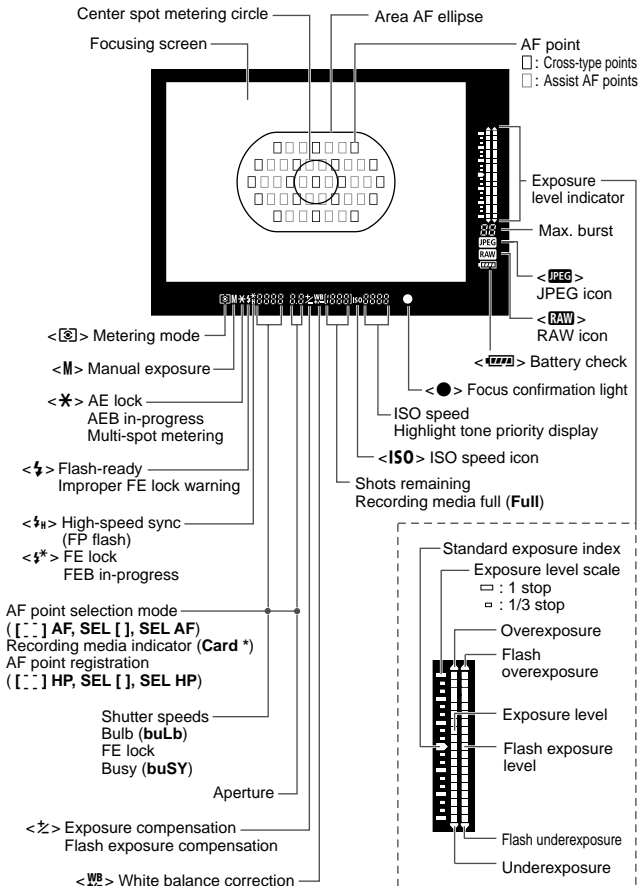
Center spot metering circle
Area AF ellipse
Focusing screen
AF point
□: Cross-type points
□: Assist AF points
Exposure level indicator
Max. burst
<JPEG>
JPEG icon
<RAW>
RAW icon
<▭> Battery check
<●> Focus confirmation light
ISO speed
Highlight tone priority display
<ISO> ISO speed icon
Shots remaining
Recording media full (**Full**)
<⊡> Metering mode
<M> Manual exposure
<✱> AE lock
AEB in-progress
Multi-spot metering
<ϟ> Flash-ready
Improper FE lock warning
<ϟH> High-speed sync
(FP flash)
<ϟ✱> FE lock
FEB in-progress
AF point selection mode
(**[ ] AF, SEL [ ], SEL AF**)
Recording media indicator (**Card** *)
AF point registration
(**[ ] HP, SEL [ ], SEL HP**)
Shutter speeds
Bulb (**buLb**)
FE lock
Busy (**buSY**)
Aperture
<☑> Exposure compensation
Flash exposure compensation
<WB> White balance correction
Standard exposure index
Exposure level scale
▭ : 1 stop
▫ : 1/3 stop
Overexposure
Flash overexposure
Exposure level
Flash exposure level
Flash underexposure
Underexposure